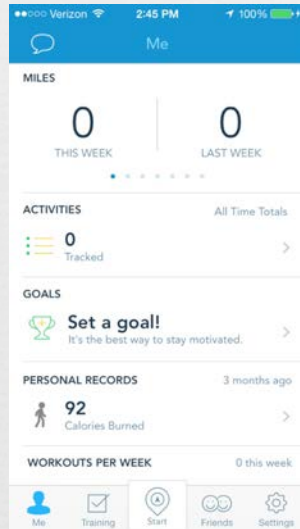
●●○○○ Verizon 2:45 PM 100%

Me

MILES

0
THIS WEEK

0
LAST WEEK

ACTIVITIES
All Time Totals

0
Tracked

GOALS

Set a goal!
It's the best way to stay motivated.

PERSONAL RECORDS
3 months ago

92
Calories Burned

WORKOUTS PER WEEK
0 this week

Me
Training
Start
Friends
Settings